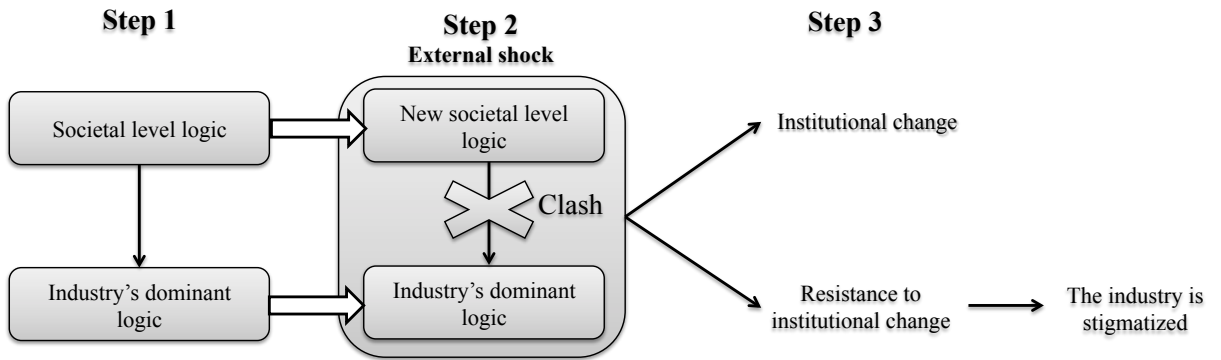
Step 1

Step 2
External shock

Step 3

Societal level logic

Industry's dominant logic

New societal level logic

Clash

Industry's dominant logic

Institutional change

Resistance to institutional change

The industry is stigmatized